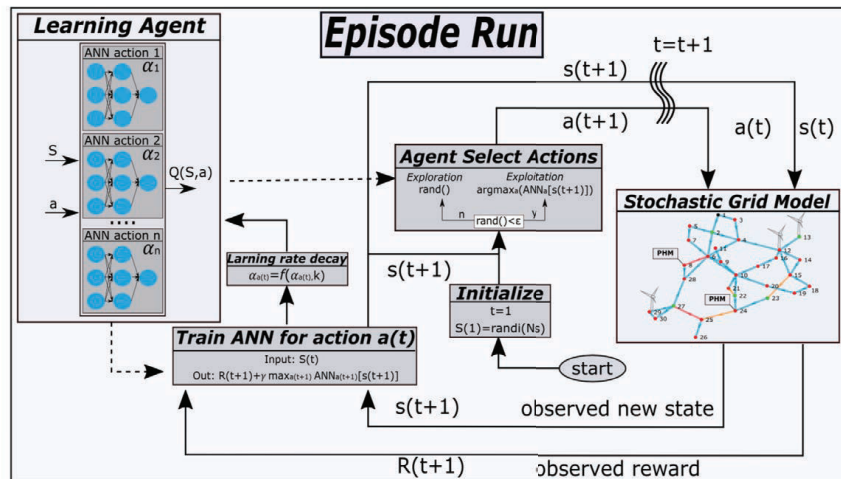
Learning Agent

ANN action 1
$\alpha_1$

ANN action 2
$\alpha_2$

S

a

Q(S,a)

....

ANN action n
$\alpha_n$

Episode Run

t=t+1

s(t+1)

a(t+1)

a(t)

s(t)

Agent Select Actions

Exploration
rand()

Exploitation
$\text{argmax}_a(\text{ANN}_a[s(t+1)])$

n

rand()<ε

y

Stochastic Grid Model

PHM

PHM

1 2 3 4 5 6 7 8 9 10 11 12 13 14 15 16 17 18 19 20 21 22 23 24 25 26 27 28 29 30

Larning rate decay
$\alpha_{a(t)}=f(\alpha_{a(t)},k)$

s(t+1)

Initialize
t=1
S(1)=randi(Ns)

Train ANN for action a(t)
Input: S(t)
Out: $R(t+1)+\gamma \max_{a(t+1)} \text{ANN}_{a(t+1)}[s(t+1)]$

start

s(t+1)

observed new state

R(t+1)

observed reward